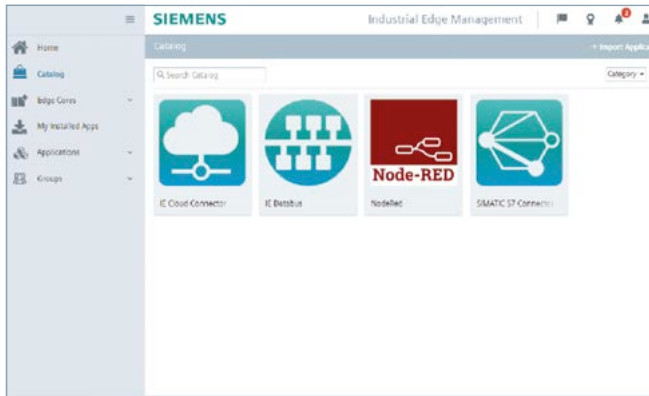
SIEMENS
Industrial Edge Management
2

Home
Catalog
Edge Cores
My Installed Apps
Applications
Groups

Catalog
+ Import Applica
Q Search Catalog
Category

Node-RED

IE Cloud Connector
IE Databus
NodeRed
SIMATIC S7 Connect